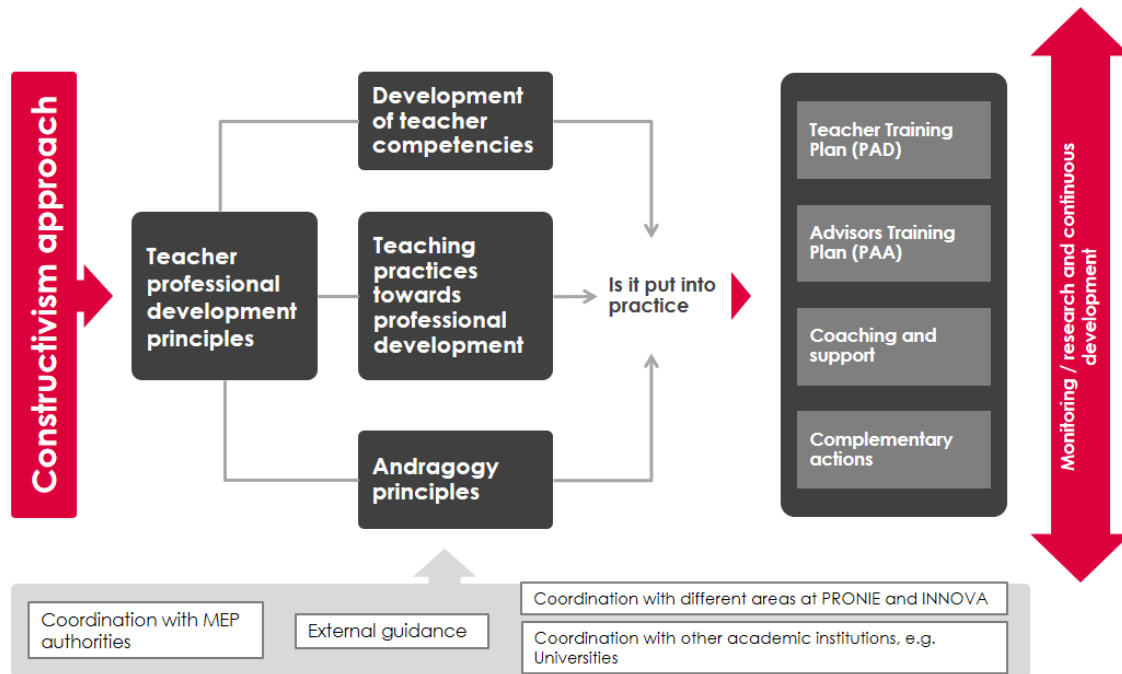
Constructivism approach

Teacher professional development principles

Development of teacher competencies

Teaching practices towards professional development

Andragogy principles

Is it put into practice

Teacher Training Plan (PAD)

Advisors Training Plan (PAA)

Coaching and support

Complementary actions

Monitoring / research and continuous development

Coordination with MEP authorities

External guidance

Coordination with different areas at PRONIE and INNOVA

Coordination with other academic institutions, e.g. Universities